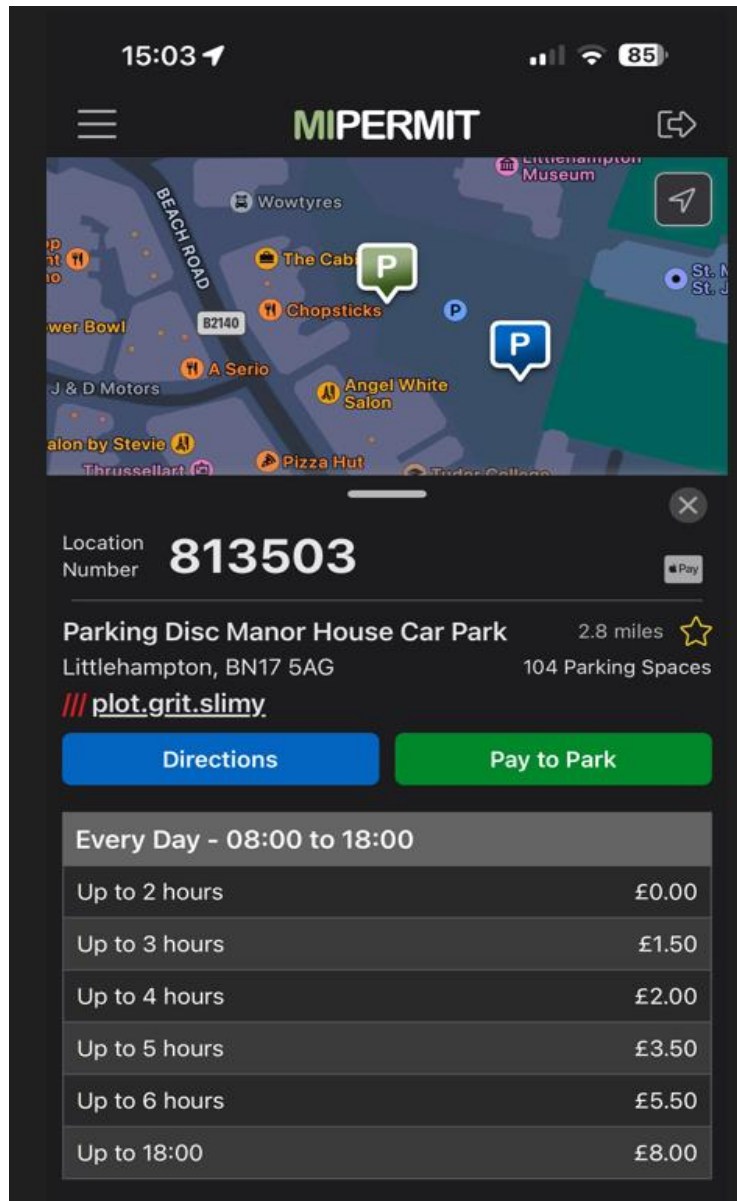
15:03

85

MIPERMIT

Littlehampton Museum

BEACH ROAD

Wowtyres

The Cab

Chopsticks

B2140

wer Bowl

A Serio

J & D Motors

Angel White Salon

alon by Stevie

Thrussellart

Pizza Hut

Tudor College

St. M St. J

P

P

P

Location Number 813503

Pay

Parking Disc Manor House Car Park

2.8 miles

Littlehampton, BN17 5AG

104 Parking Spaces

/// plot.grit.slimy

Directions

Pay to Park

| Every Day - 08:00 to 18:00 | |
|---|---|
| Up to 2 hours | £0.00 |
| Up to 3 hours | £1.50 |
| Up to 4 hours | £2.00 |
| Up to 5 hours | £3.50 |
| Up to 6 hours | £5.50 |
| Up to 18:00 | £8.00 |